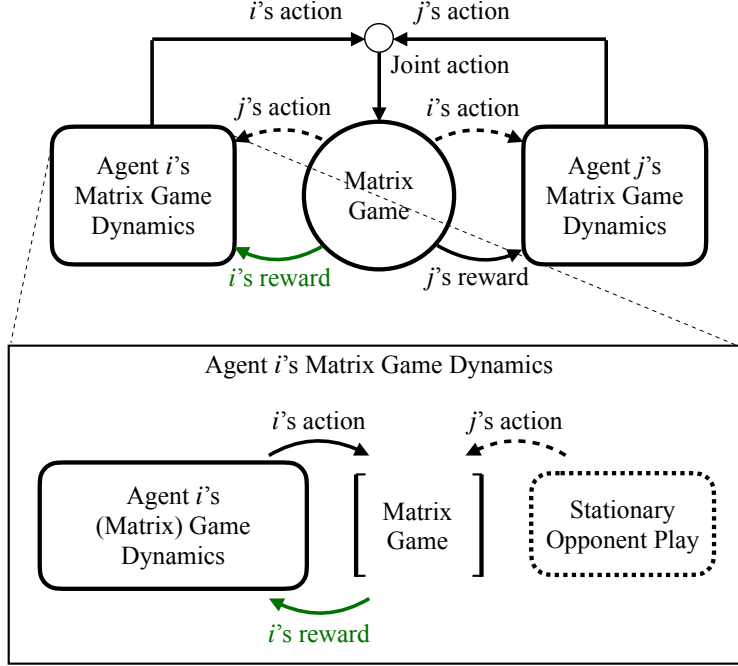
$i$'s action
$j$'s action
Joint action
$j$'s action
$i$'s action
Agent $i$'s Matrix Game Dynamics
Matrix Game
Agent $j$'s Matrix Game Dynamics
$i$'s reward
$j$'s reward

Agent $i$'s Matrix Game Dynamics
$i$'s action
$j$'s action
Agent $i$'s (Matrix) Game Dynamics
Matrix Game
Stationary Opponent Play
$i$'s reward